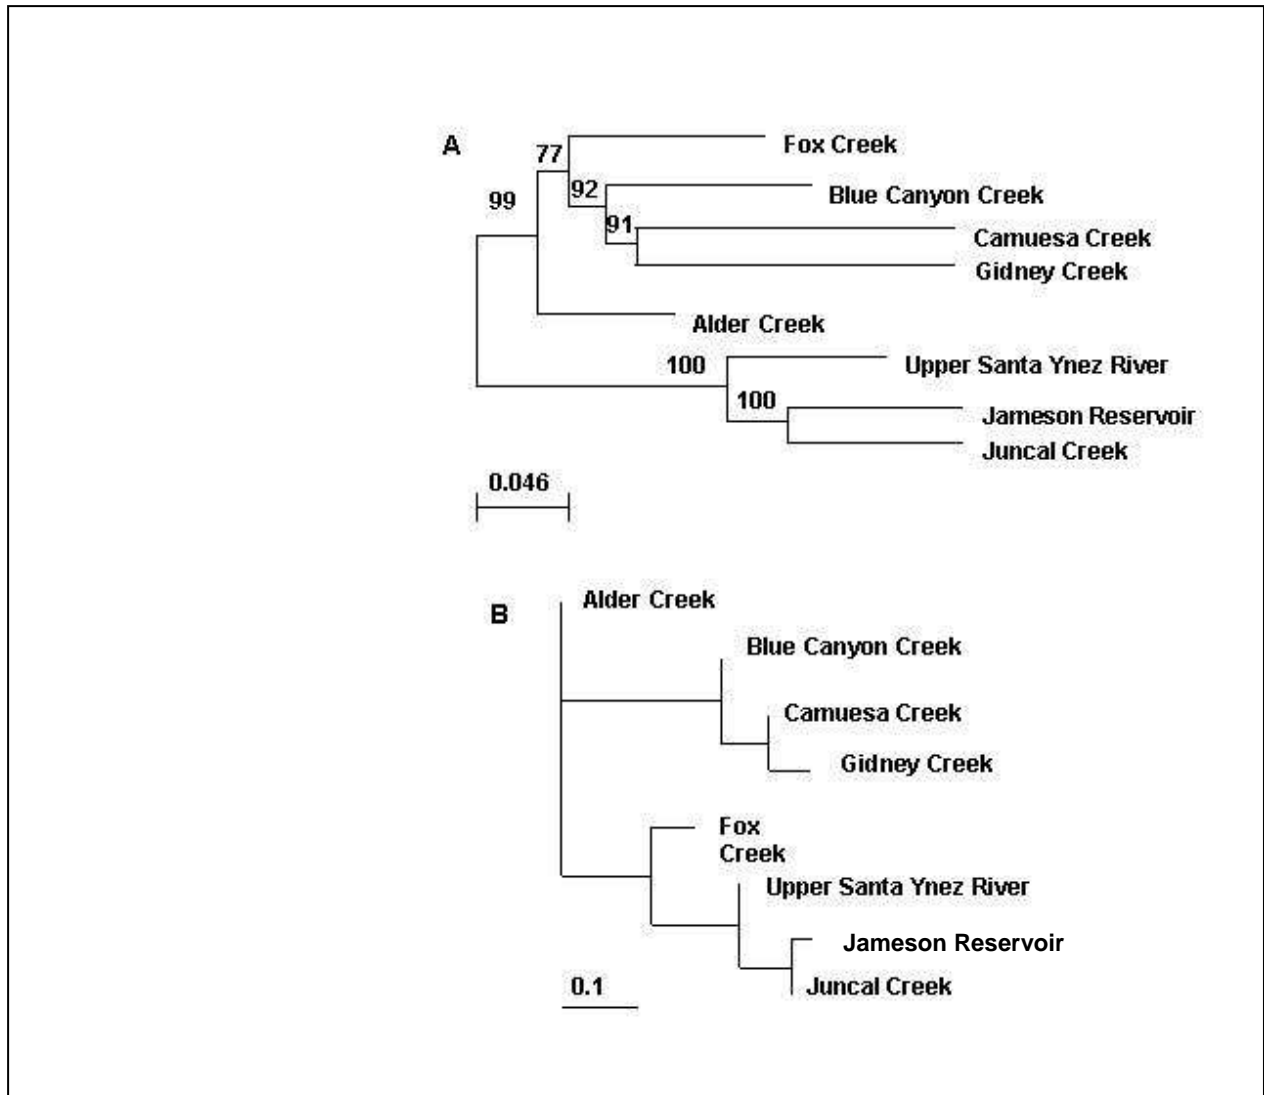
A

77

99

92

91

Fox Creek

Blue Canyon Creek

Camuesa Creek

Gidney Creek

Alder Creek

100

Upper Santa Ynez River

100

Jameson Reservoir

Juncal Creek

0.046

B

Alder Creek

Blue Canyon Creek

Camuesa Creek

Gidney Creek

Fox Creek

Upper Santa Ynez River

Jameson Reservoir

Juncal Creek

0.1